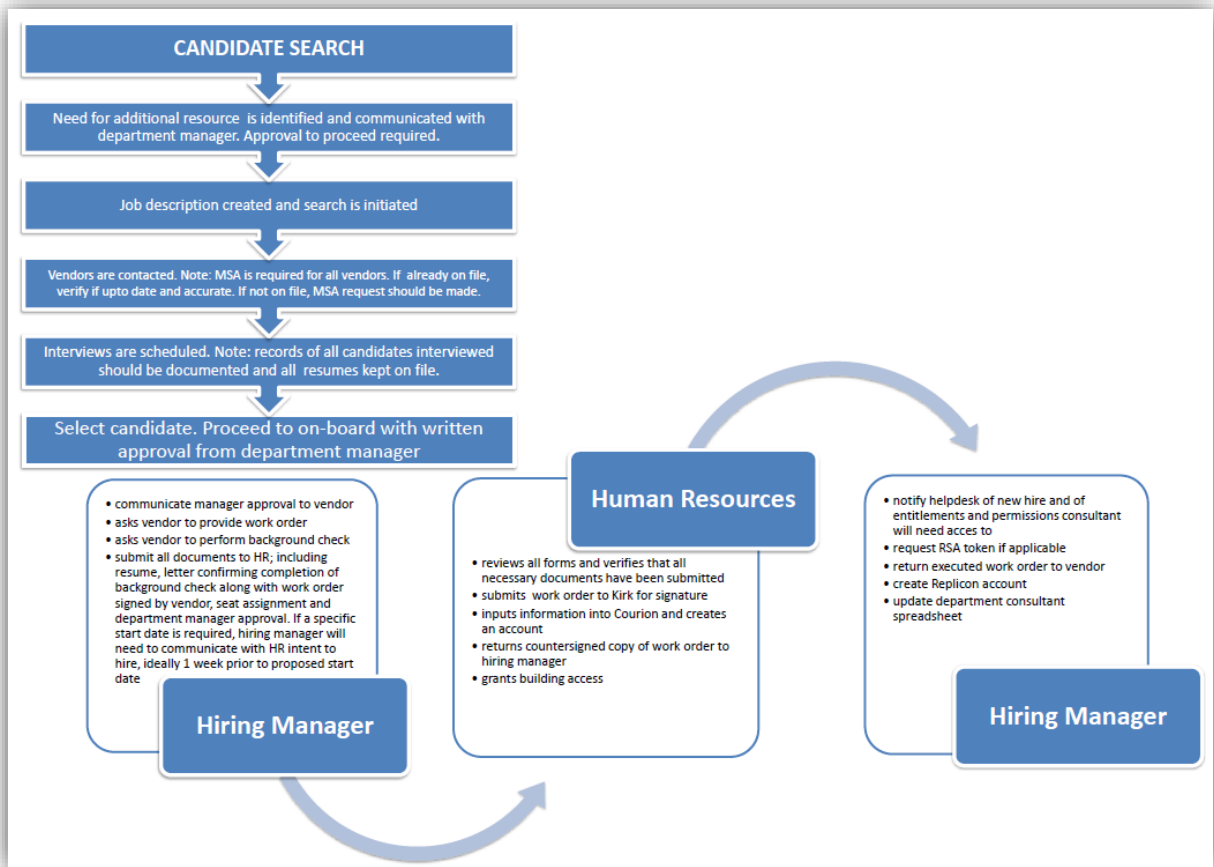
CANDIDATE SEARCH

Need for additional resource is identified and communicated with department manager. Approval to proceed required.

Job description created and search is initiated

Vendors are contacted. Note: MSA is required for all vendors. If already on file, verify if upto date and accurate. If not on file, MSA request should be made.

Interviews are scheduled. Note: records of all candidates interviewed should be documented and all resumes kept on file.

Select candidate. Proceed to on-board with written approval from department manager

- communicate manager approval to vendor
- asks vendor to provide work order
- asks vendor to perform background check
- submit all documents to HR; including resume, letter confirming completion of background check along with work order signed by vendor, seat assignment and department manager approval. If a specific start date is required, hiring manager will need to communicate with HR intent to hire, ideally 1 week prior to proposed start date

Hiring Manager

Human Resources

- reviews all forms and verifies that all necessary documents have been submitted
- submits work order to Kirk for signature
- inputs information into Courion and creates an account
- returns countersigned copy of work order to hiring manager
- grants building access

- notify helpdesk of new hire and of entitlements and permissions consultant will need acces to
- request RSA token if applicable
- return executed work order to vendor
- create Replicon account
- update department consultant spreadsheet

Hiring Manager